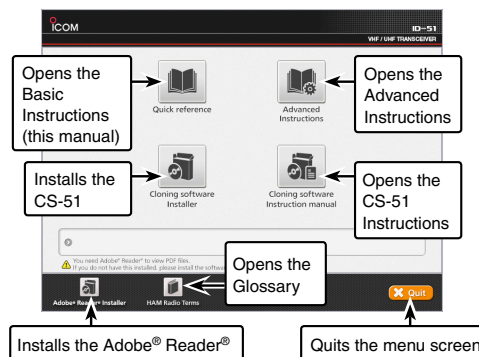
ICOM

ID-51

VHF / UHF TRANSCEIVER

Opens the Basic Instructions (this manual)

Quick reference

Advanced Instructions

Opens the Advanced Instructions

Installs the CS-51

Cloning software Installer

Cloning software Instruction manual

Opens the CS-51 Instructions

You need Adobe® Reader® to view PDF files. If you do not have this installed, please install the software

Opens the Glossary

Adobe® Reader® Installer

HAM Radio Terms

Quit

Installs the Adobe® Reader®

Quits the menu screen